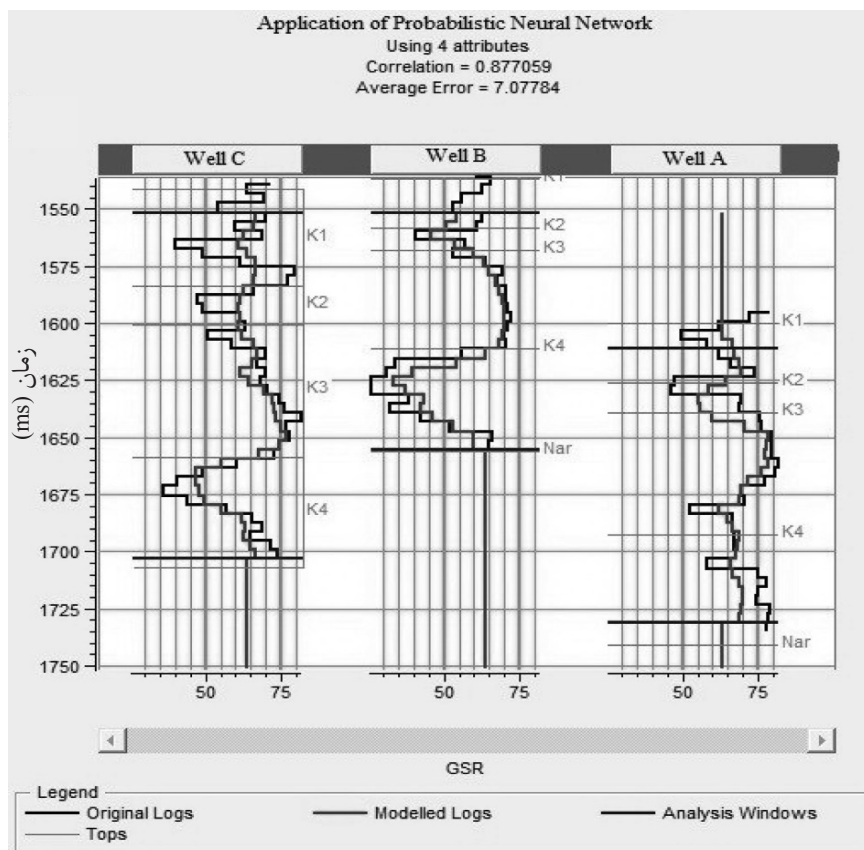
Application of Probabilistic Neural Network
Using 4 attributes
Correlation = 0.877059
Average Error = 7.07784

Well C

Well B

Well A

1550
1575
1600
1625
1650
1675
1700
1725
1750

زمان (ms)

K1
K2
K3
K4

K1
K2
K3
K4
Nar

K1
K2
K3
K4
Nar

50 75

50 75

50 75

GSR

Legend
Original Logs
Modelled Logs
Analysis Windows
Tops